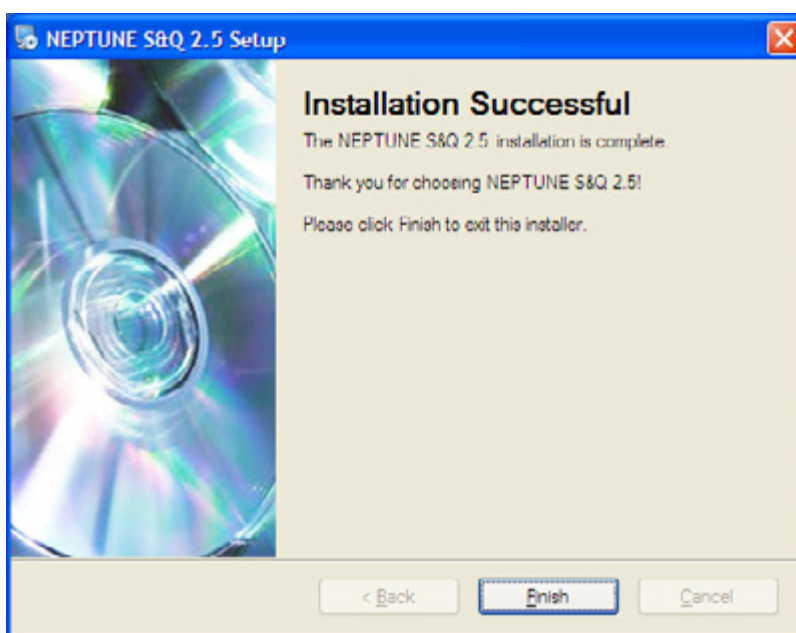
NEPTUNE S&Q 2.5 Setup

Installation Successful

The NEPTUNE S&Q 2.5 installation is complete.

Thank you for choosing NEPTUNE S&Q 2.5!

Please click Finish to exit this installer.

< Back

Finish

Cancel